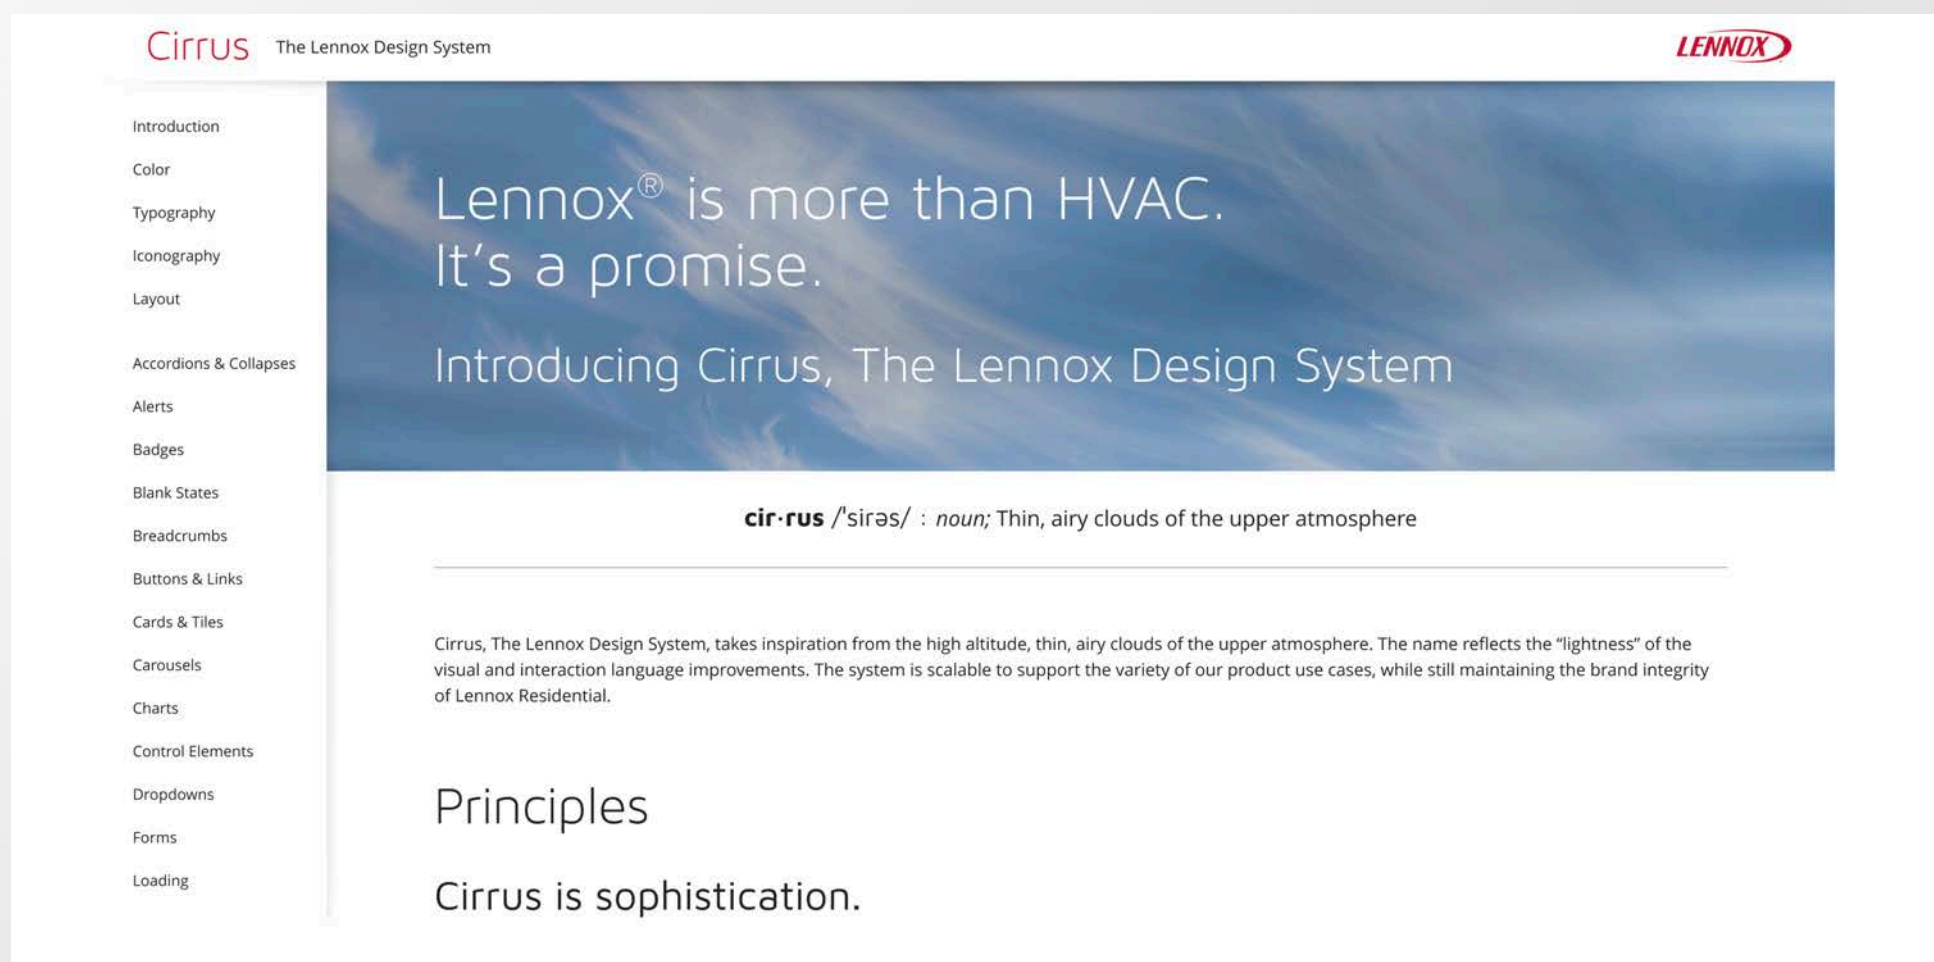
Cirrus The Lennox Design System

LENNOX

Introduction

Color

Typography

Iconography

Layout

Accordions & Collapses

Alerts

Badges

Blank States

Breadcrumbs

Buttons & Links

Cards & Tiles

Carousels

Charts

Control Elements

Dropdowns

Forms

Loading

Lennox® is more than HVAC.
It's a promise.

Introducing Cirrus, The Lennox Design System

cir·rus /ˈsirəs/ : noun; Thin, airy clouds of the upper atmosphere

Cirrus, The Lennox Design System, takes inspiration from the high altitude, thin, airy clouds of the upper atmosphere. The name reflects the "lightness" of the visual and interaction language improvements. The system is scalable to support the variety of our product use cases, while still maintaining the brand integrity of Lennox Residential.

Principles

Cirrus is sophistication.